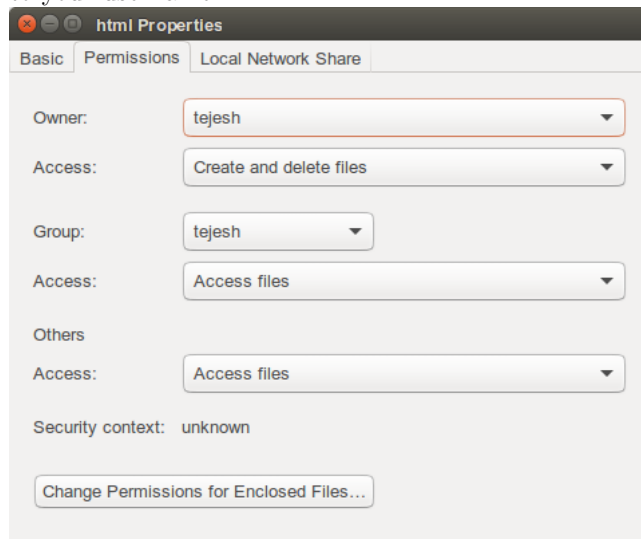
html Properties

Basic | Permissions | Local Network Share

Owner: tejesh

Access: Create and delete files

Group: tejesh

Access: Access files

Others

Access: Access files

Security context: unknown

Change Permissions for Enclosed Files…